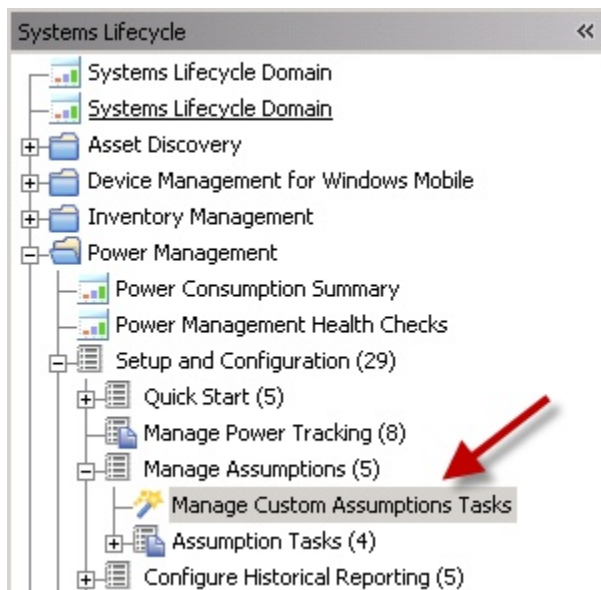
Systems Lifecycle «

Systems Lifecycle Domain
Systems Lifecycle Domain
Asset Discovery
Device Management for Windows Mobile
Inventory Management
Power Management
Power Consumption Summary
Power Management Health Checks
Setup and Configuration (29)
Quick Start (5)
Manage Power Tracking (8)
Manage Assumptions (5)
Manage Custom Assumptions Tasks
Assumption Tasks (4)
Configure Historical Reporting (5)